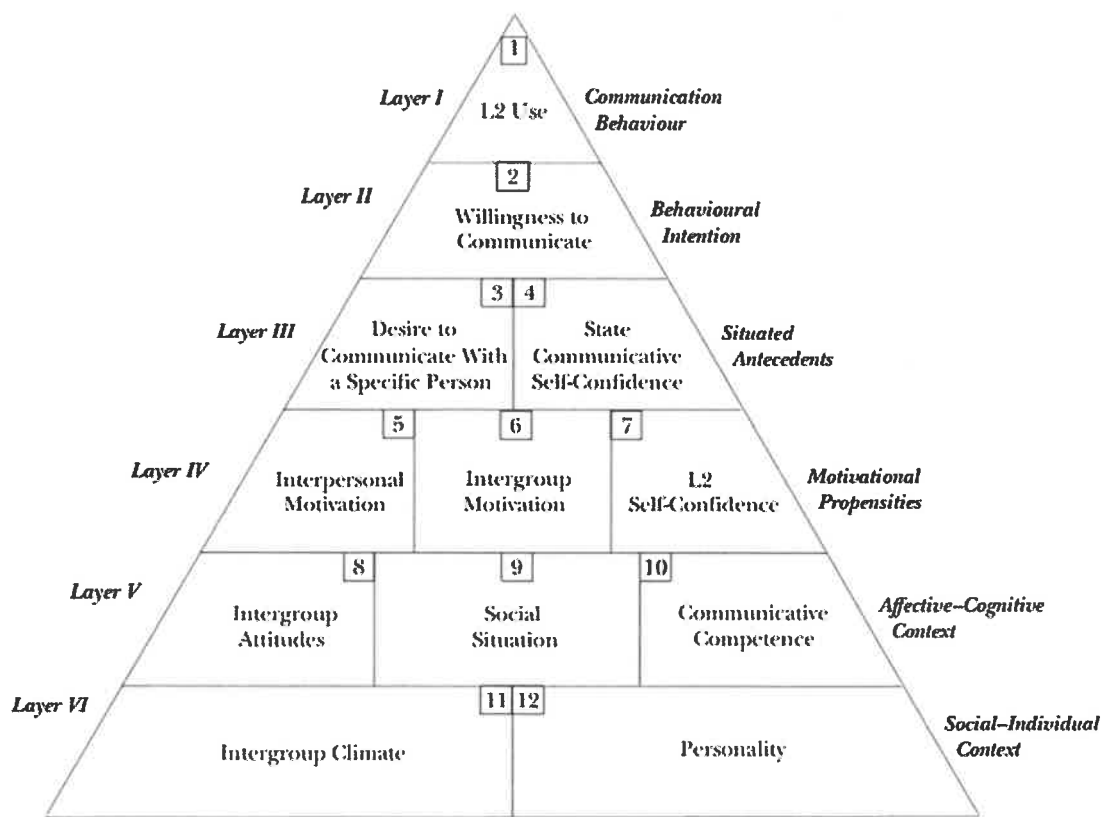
1
Layer I
L2 Use
Communication Behaviour

2
Layer II
Willingness to Communicate
Behavioural Intention

3
4
Layer III
Desire to Communicate With a Specific Person
State Communicative Self-Confidence
Situated Antecedents

5
6
7
Layer IV
Interpersonal Motivation
Intergroup Motivation
L2 Self-Confidence
Motivational Propensities

8
9
10
Layer V
Intergroup Attitudes
Social Situation
Communicative Competence
Affective–Cognitive Context

11
12
Layer VI
Intergroup Climate
Personality
Social–Individual Context